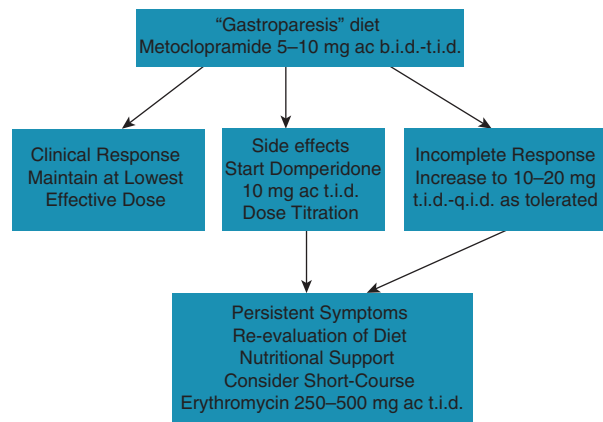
“Gastroparesis” diet
Metoclopramide 5–10 mg ac b.i.d.-t.i.d.

Clinical Response
Maintain at Lowest
Effective Dose

Side effects
Start Domperidone
10 mg ac t.i.d.
Dose Titration

Incomplete Response
Increase to 10–20 mg
t.i.d.-q.i.d. as tolerated

Persistent Symptoms
Re-evaluation of Diet
Nutritional Support
Consider Short-Course
Erythromycin 250–500 mg ac t.i.d.